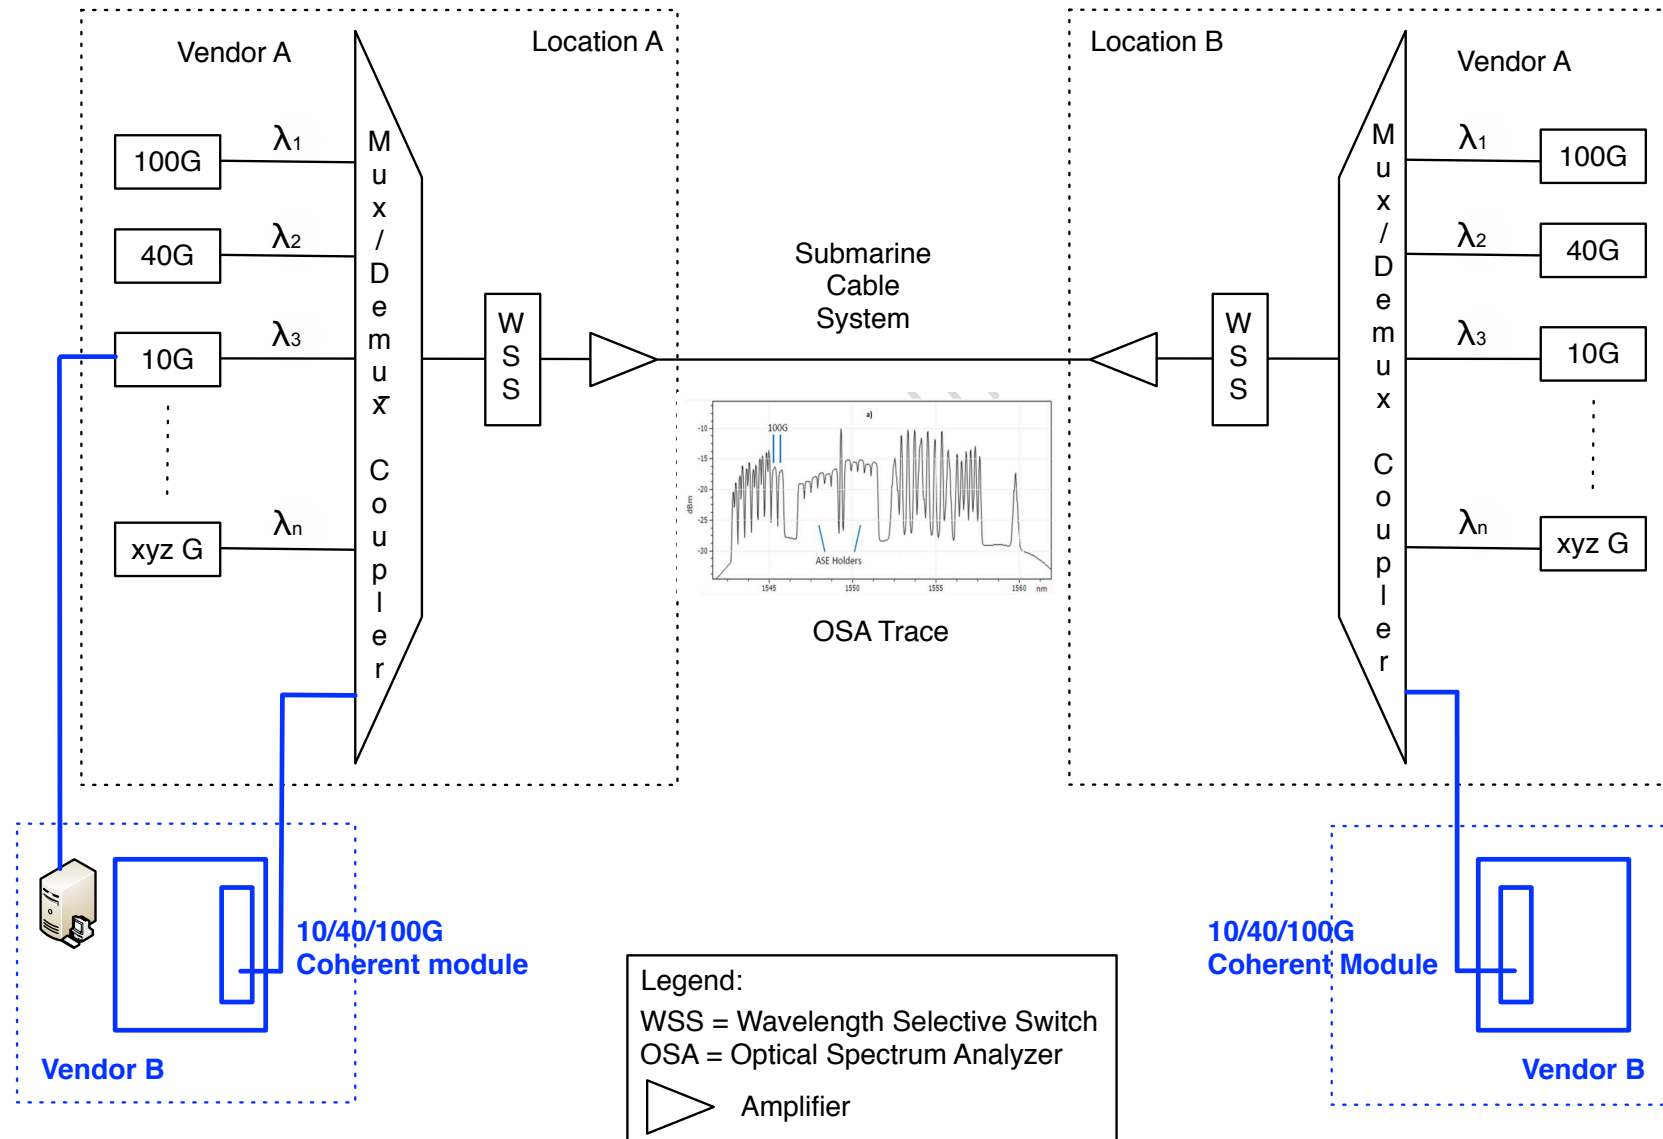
Vendor A

Location A

100G

40G

10G

xyz G

$\lambda_1$

$\lambda_2$

$\lambda_3$

$\lambda_n$

Mux/Demux Coupler

WSS

Submarine Cable System

a)

100G

-10

-15

-20

-25

-30

dBm

ASE Holders

1545

1550

1555

1560

nm

OSA Trace

Location B

Vendor A

WSS

Mux/Demux Coupler

$\lambda_1$

$\lambda_2$

$\lambda_3$

$\lambda_n$

100G

40G

10G

xyz G

10/40/100G Coherent module

Vendor B

Legend:
WSS = Wavelength Selective Switch
OSA = Optical Spectrum Analyzer
Amplifier

10/40/100G Coherent Module

Vendor B